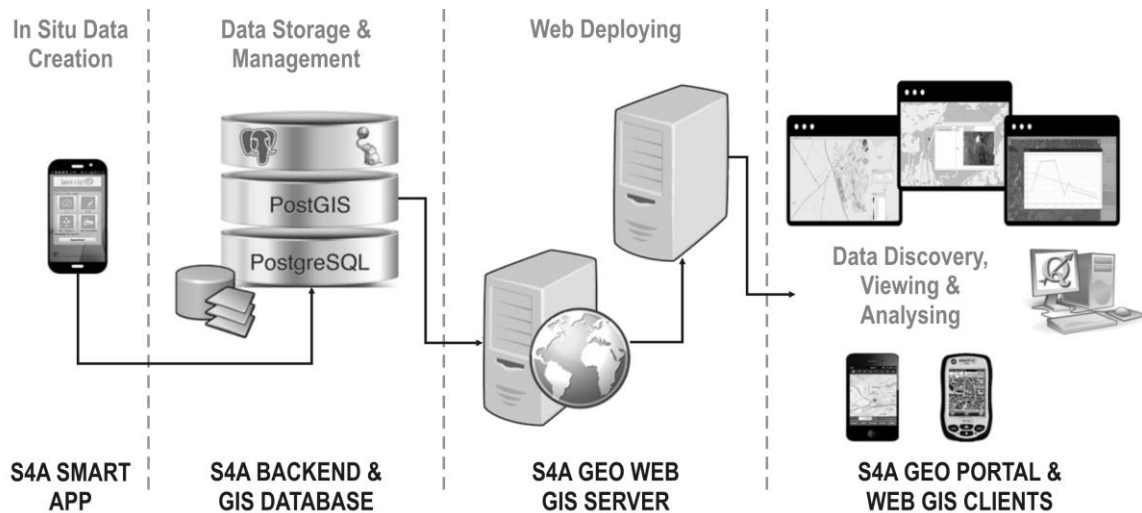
In Situ Data Creation

Data Storage & Management

Web Deploying

PostGIS

PostgreSQL

Data Discovery, Viewing & Analysing

S4A SMART APP

S4A BACKEND & GIS DATABASE

S4A GEO WEB GIS SERVER

S4A GEO PORTAL & WEB GIS CLIENTS